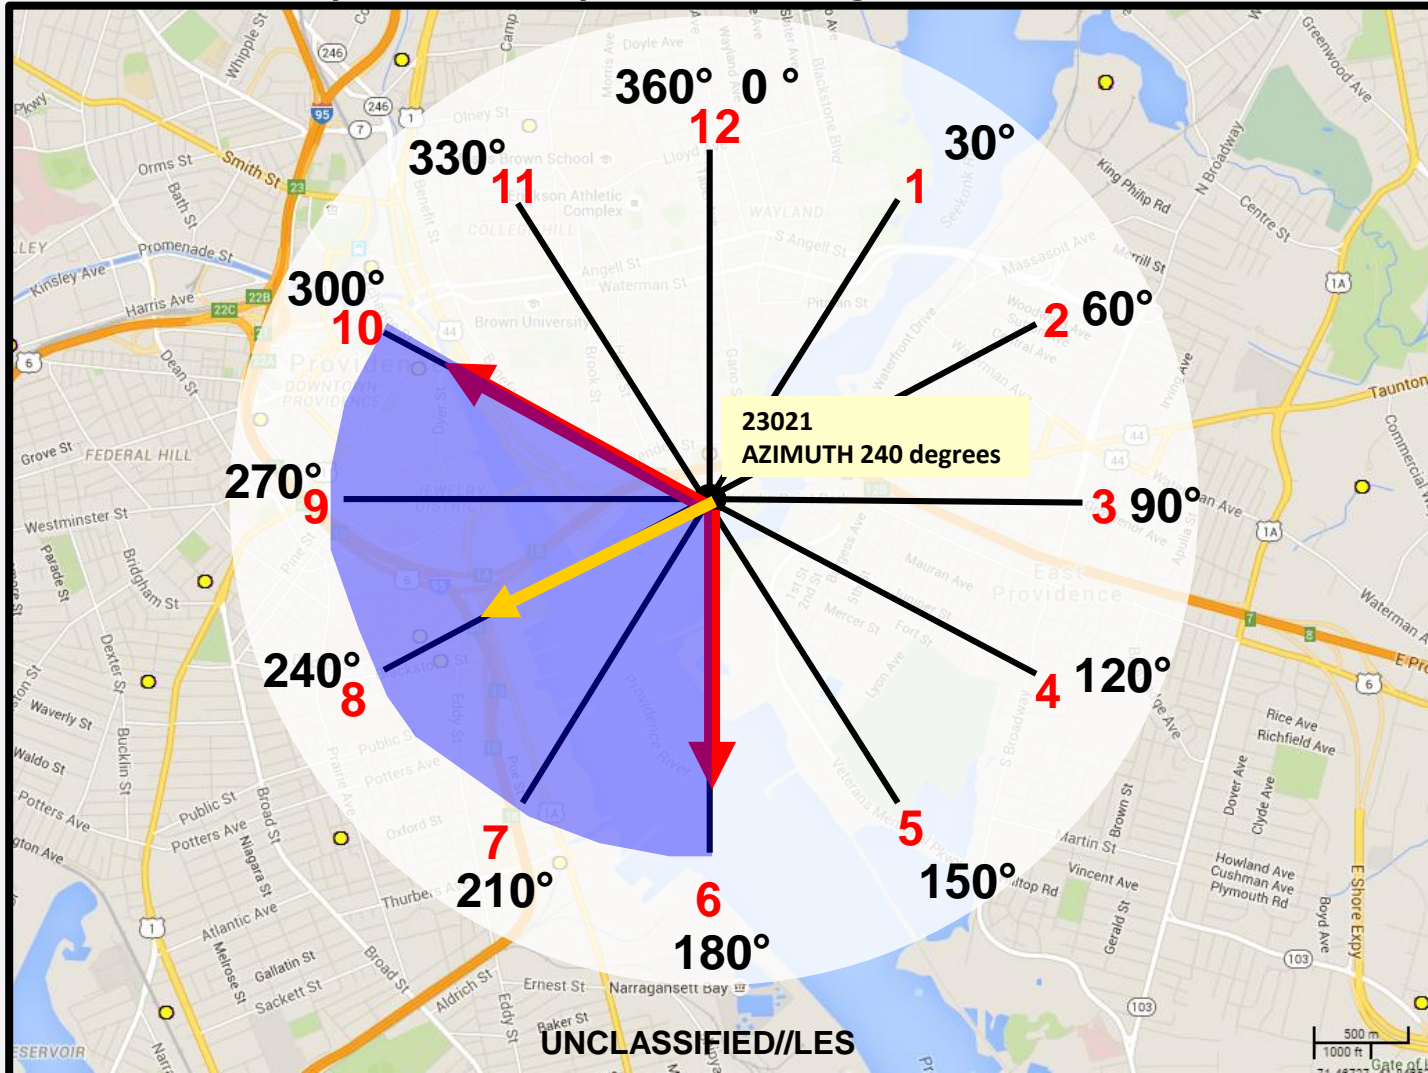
360° 0 °
12
330°
11
30°
1
300°
10
60°
2
23021
AZIMUTH 240 degrees
270°
9
3 90°
240°
8
4 120°
7
210°
5
150°
6
180°
UNCLASSIFIED//LES

Doyle Ave
Olney St
Brown School
Lloyd
Jackson Athletic Complex
WAYLAND
S Angell St
Angell St
Waterman St
Brown University
Blackstone Blvd
Seekonk
Massasoit Ave
King Philip Rd
N Broadway
Centre St
Greenwood Ave
Merrill St
Waterfront Drive
Taunton
Commercial
Waterman
E Pro
Orms St
Smith St
Bath St
Promenade St
Kinsley Ave
Harris Ave
Dean St
Providence
DOWNTOWN PROVIDENCE
Grove St
FEDERAL HILL
Westminster St
Parade St
Bridgham St
JEWELRY DISTRICT
Dexter St
Waverly St
Waldo St
Buckin St
Potters Ave
Public St
Broad St
Niagara St
Atlantic Ave
Melrose St
Gallatin St
Sackett St
Broad St
Aldrich St
Eddy St
Ernest St
Narragansett Bay
Baker St
Oxford St
Thurbers
Prairie Ave
Public
Potters Ave
Eddy St
Providence River
Veterans Mem
Mauran Ave
East Providence
Mercer St
Fort St
Lyon Ave
S Broadway
Martin St
Brown St
Vincent Ave
Gerald St
Hilltop Rd
Rice Ave
Richfield Ave
Dover Ave
Clyde Ave
Howland Ave
Cushman Ave
Plymouth Rd
Boyd Ave
E Shore Expy
Pitman St
Gano St
Benefit St
Brook St
Camp
Whipple St
Pkwy
ESERVOIR
Narr
500 m
1000 ft
Gate of